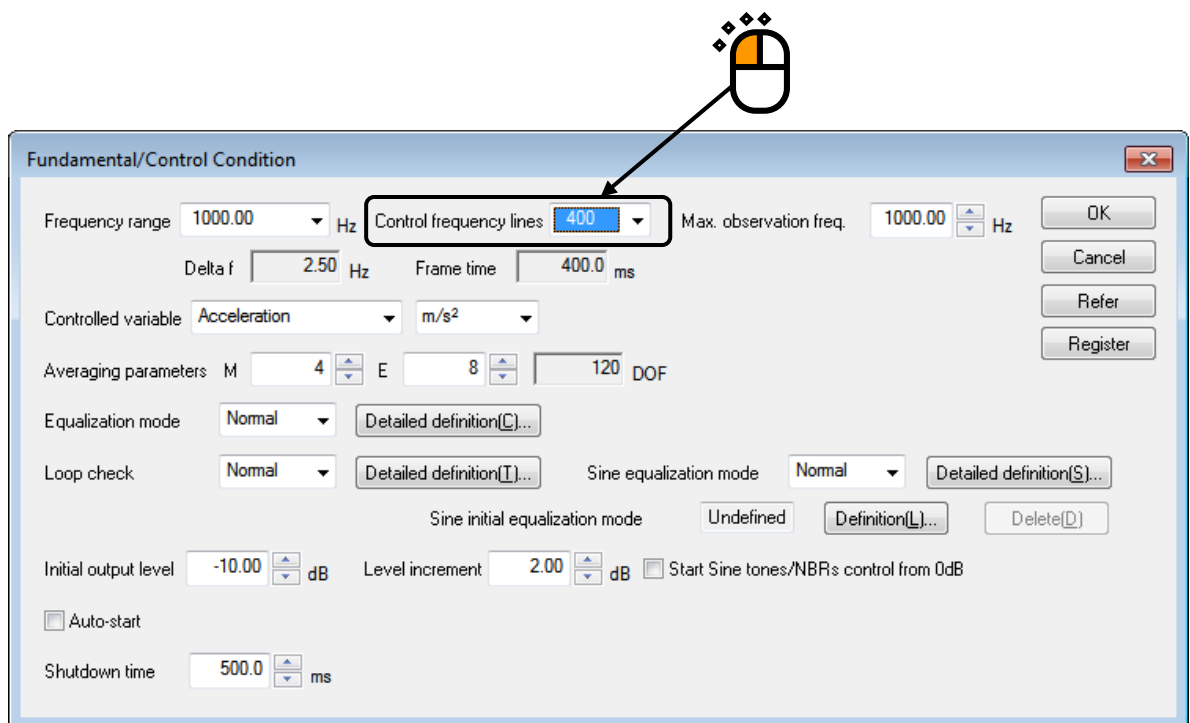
Fundamental/Control Condition

Frequency range 1000.00 Hz Control frequency lines 400 Max. observation freq. 1000.00 Hz

OK

Cancel

Refer

Register

Delta f 2.50 Hz Frame time 400.0 ms

Controlled variable Acceleration m/s²

Averaging parameters M 4 E 8 120 DOF

Equalization mode Normal Detailed definition(C)...

Loop check Normal Detailed definition(T)... Sine equalization mode Normal Detailed definition(S)...

Sine initial equalization mode Undefined Definition(L)... Delete(D)

Initial output level -10.00 dB Level increment 2.00 dB Start Sine tones/NBRs control from 0dB

Auto-start

Shutdown time 500.0 ms